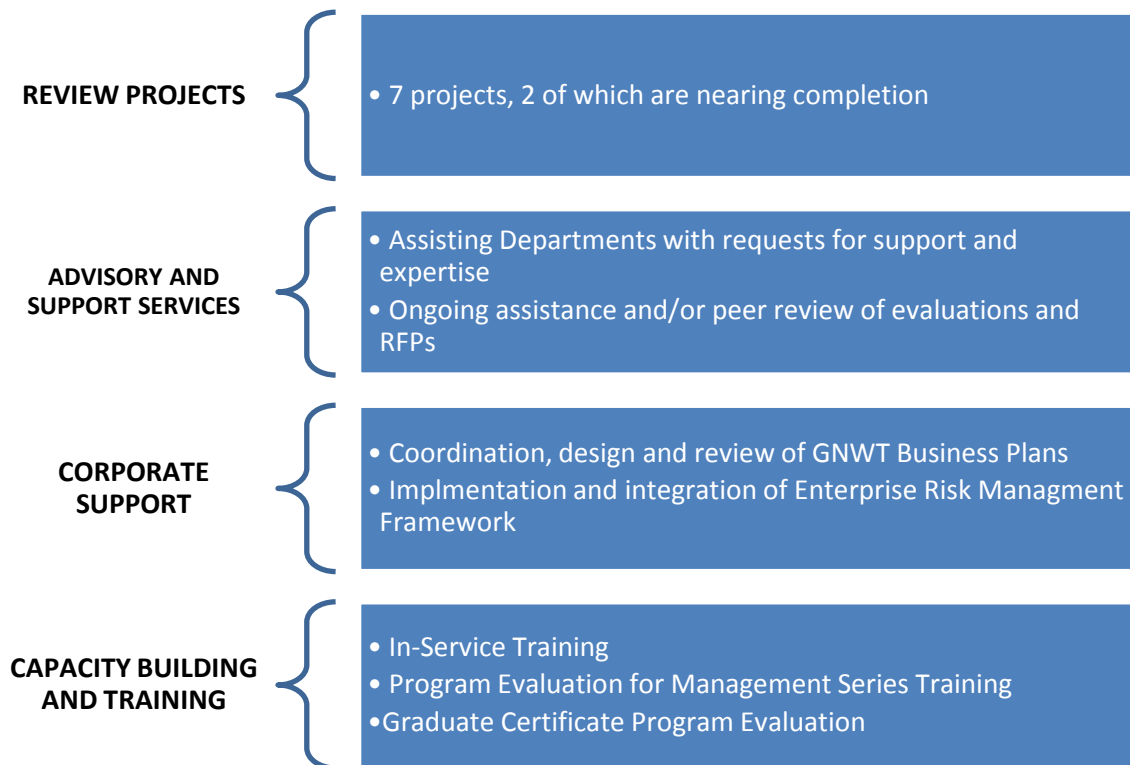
REVIEW PROJECTS

• 7 projects, 2 of which are nearing completion

ADVISORY AND SUPPORT SERVICES

• Assisting Departments with requests for support and expertise
• Ongoing assistance and/or peer review of evaluations and RFPs

CORPORATE SUPPORT

• Coordination, design and review of GNWT Business Plans
• Implmentation and integration of Enterprise Risk Managment Framework

CAPACITY BUILDING AND TRAINING

• In-Service Training
• Program Evaluation for Management Series Training
•Graduate Certificate Program Evaluation